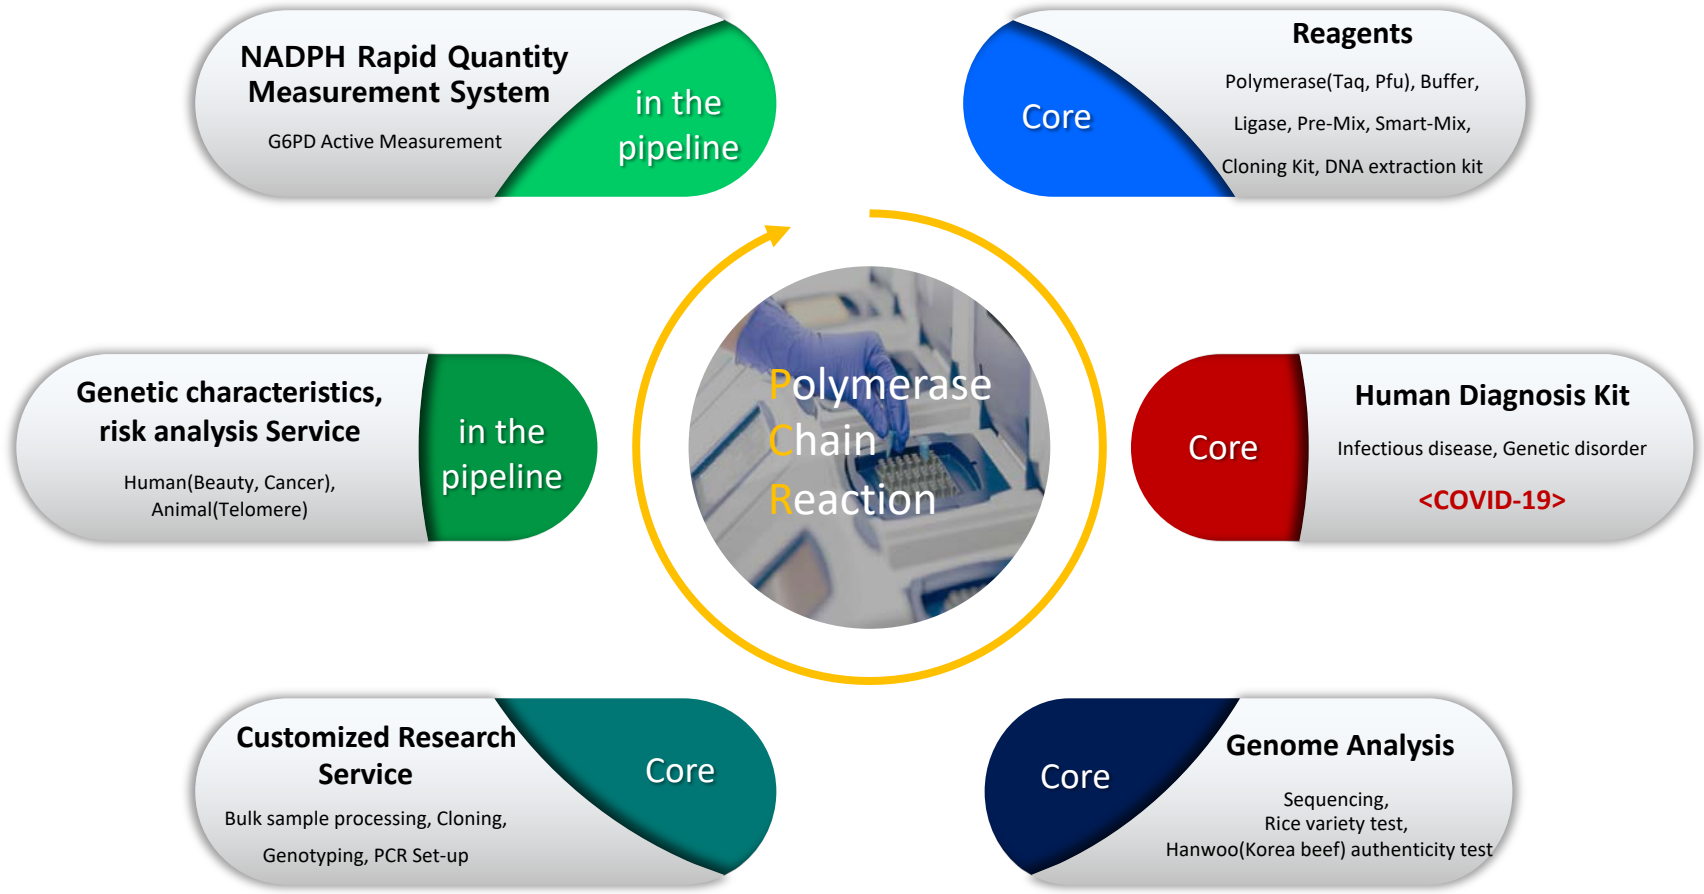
NADPH Rapid Quantity Measurement System

G6PD Active Measurement

in the pipeline

Core

Reagents

Polymerase(Taq, Pfu), Buffer, Ligase, Pre-Mix, Smart-Mix, Cloning Kit, DNA extraction kit

Genetic characteristics, risk analysis Service

Human(Beauty, Cancer), Animal(Telomere)

in the pipeline

Polymerase Chain Reaction

Core

Human Diagnosis Kit

Infectious disease, Genetic disorder

<COVID-19>

Customized Research Service

Bulk sample processing, Cloning, Genotyping, PCR Set-up

Core

Core

Genome Analysis

Sequencing, Rice variety test, Hanwoo(Korea beef) authenticity test